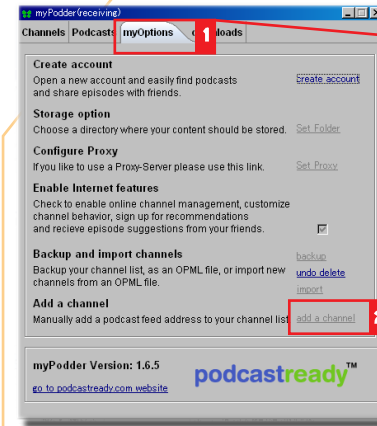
myPodder(receiving)

Channels Podcasts myOptions 1 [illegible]loads

Create account
Open a new account and easily find podcasts and share episodes with friends.
Create account

Storage option
Choose a directory where your content should be stored.
Set Folder

Configure Proxy
If you like to use a Proxy-Server please use this link.
Set Proxy

Enable Internet features
Check to enable online channel management, customize channel behavior, sign up for recommendations and recieve episode suggestions from your friends.

Backup and import channels
Backup your channel list, as an OPML file, or import new channels from an OPML file.
backup
undo delete
import

Add a channel
Manually add a podcast feed address to your channel list
add a channel
2

myPodder Version: 1.6.5
go to podcastready.com website
podcastready™